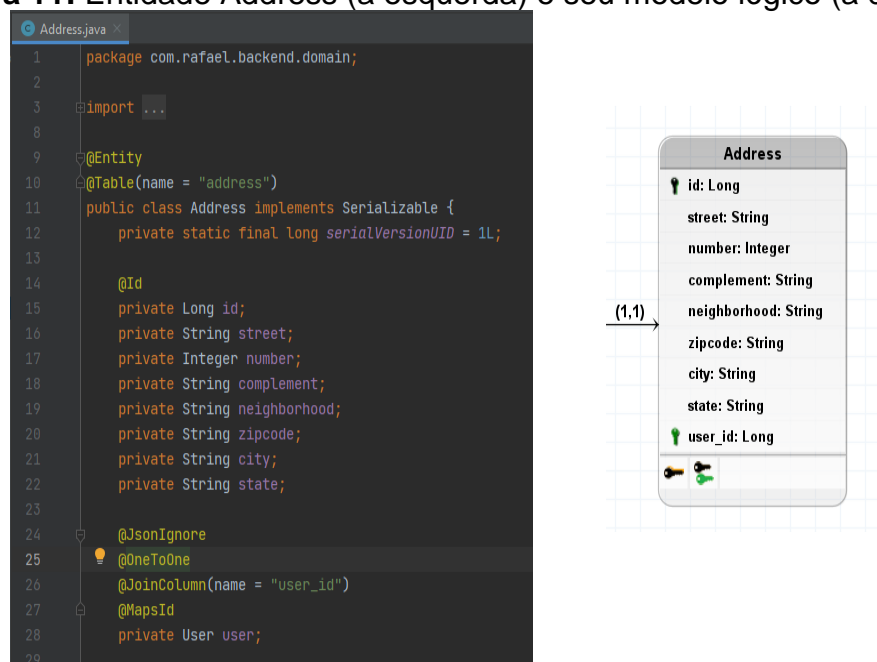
Address.java ×

1 package com.rafael.backend.domain;
2
3 import ...
8
9 @Entity
10 @Table(name = "address")
11 public class Address implements Serializable {
12 private static final long serialVersionUID = 1L;
13
14 @Id
15 private Long id;
16 private String street;
17 private Integer number;
18 private String complement;
19 private String neighborhood;
20 private String zipcode;
21 private String city;
22 private String state;
23
24 @JsonIgnore
25 @OneToOne
26 @JoinColumn(name = "user_id")
27 @MapsId
28 private User user;

Address
id: Long
street: String
number: Integer
complement: String
neighborhood: String
zipcode: String
city: String
state: String
user_id: Long

(1,1)